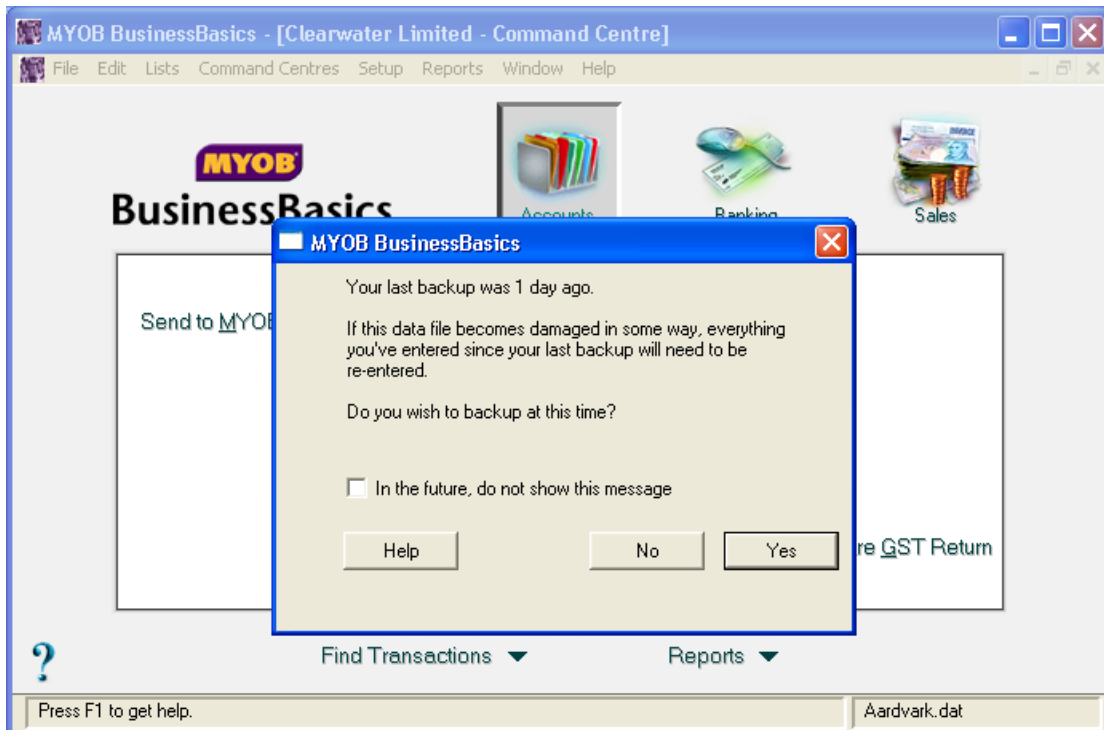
MYOB BusinessBasics - [Clearwater Limited - Command Centre]

File Edit Lists Command Centres Setup Reports Window Help

MYOB
BusinessBasics

Accounts

Banking

Sales

Send to MYOB

re GST Return

MYOB BusinessBasics

Your last backup was 1 day ago.

If this data file becomes damaged in some way, everything you've entered since your last backup will need to be re-entered.

Do you wish to backup at this time?

In the future, do not show this message

Help

No

Yes

?

Find Transactions

Reports

Press F1 to get help.

Aardvark.dat